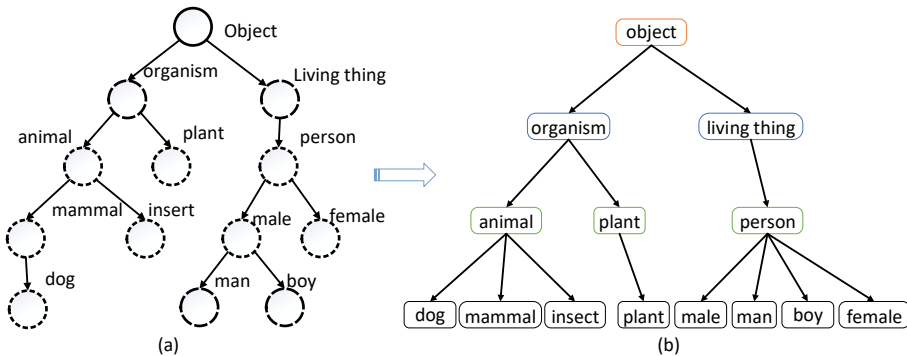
Object

organism

Living thing

animal

plant

person

mammal

insert

male

female

dog

man

boy

(a)

object

organism

living thing

animal

plant

person

dog

mammal

insect

plant

male

man

boy

female

(b)